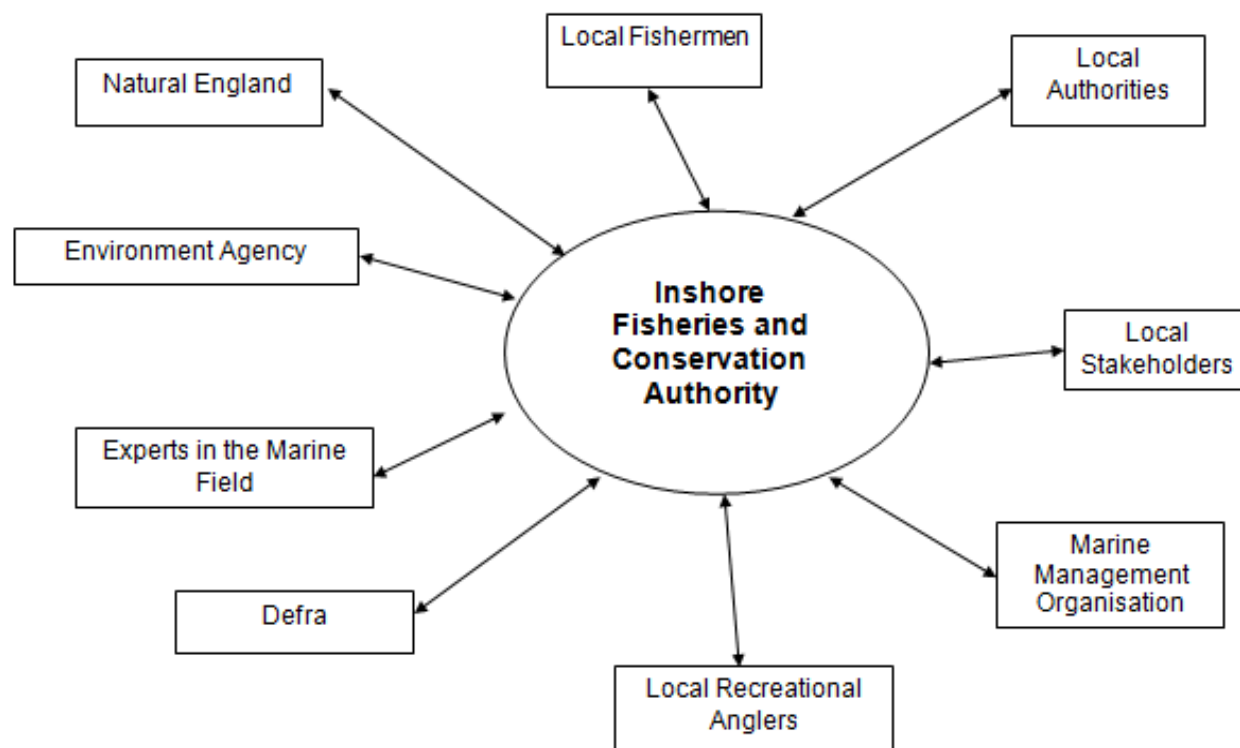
Local Fishermen

Natural England

Local Authorities

Environment Agency

Inshore Fisheries and Conservation Authority

Local Stakeholders

Experts in the Marine Field

Defra

Marine Management Organisation

Local Recreational Anglers